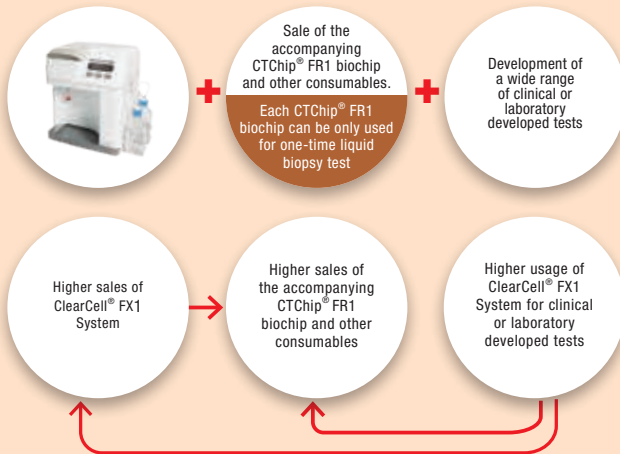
Sale of the accompanying CTChip® FR1 biochip and other consumables.

Each CTChip® FR1 biochip can be only used for one-time liquid biopsy test

Development of a wide range of clinical or laboratory developed tests

Higher sales of ClearCell® FX1 System

Higher sales of the accompanying CTChip® FR1 biochip and other consumables

Higher usage of ClearCell® FX1 System for clinical or laboratory developed tests